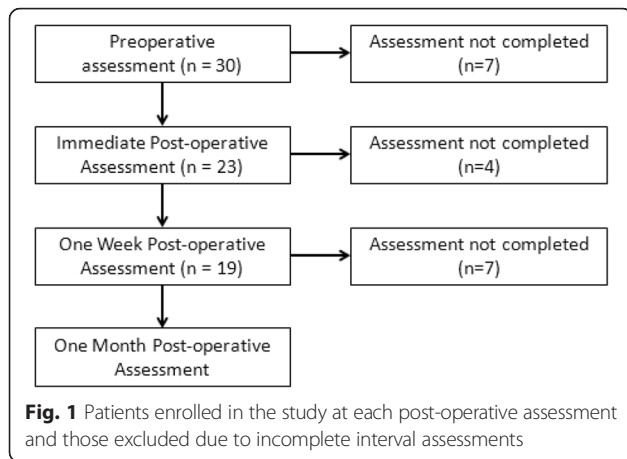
Preoperative assessment (n = 30)

Assessment not completed (n=7)

Immediate Post-operative Assessment (n = 23)

Assessment not completed (n=4)

One Week Post-operative Assessment (n = 19)

Assessment not completed (n=7)

One Month Post-operative Assessment

**Fig. 1** Patients enrolled in the study at each post-operative assessment and those excluded due to incomplete interval assessments